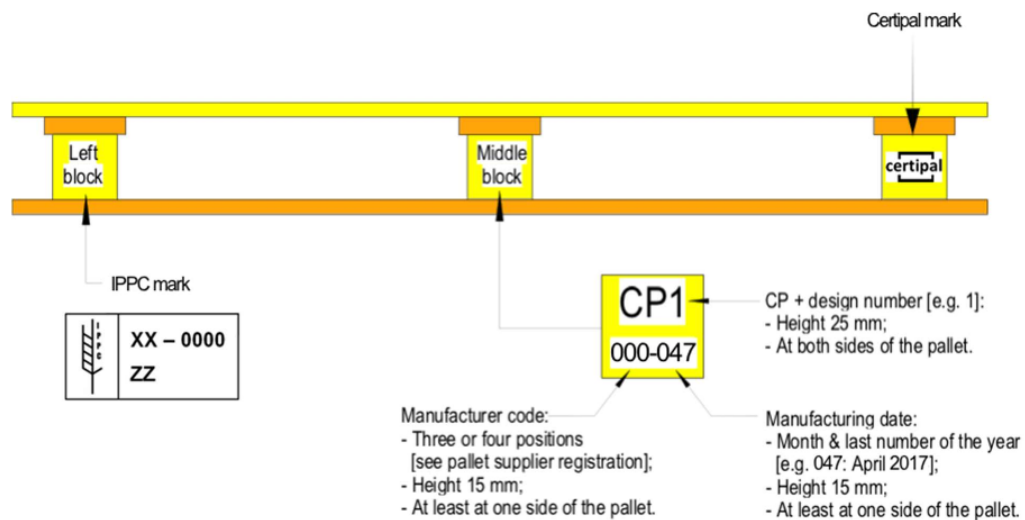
Certipal mark

Left block

Middle block

certipal

IPPC mark

IPPC

XX – 0000
ZZ

CP1
000-047

CP + design number [e.g. 1]:
- Height 25 mm;
- At both sides of the pallet.

Manufacturer code:
- Three or four positions [see pallet supplier registration];
- Height 15 mm;
- At least at one side of the pallet.

Manufacturing date:
- Month & last number of the year [e.g. 047: April 2017];
- Height 15 mm;
- At least at one side of the pallet.